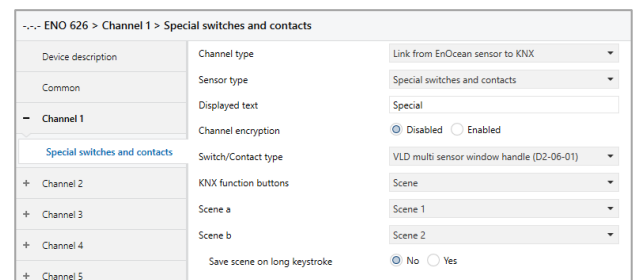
-.-.- ENO 626 > Channel 1 > Special switches and contacts

Device description

Common

– Channel 1

Special switches and contacts

+ Channel 2

+ Channel 3

+ Channel 4

+ Channel 5

| | |
|---|---|
| Channel type | Link from EnOcean sensor to KNX |
| Sensor type | Special switches and contacts |
| Displayed text | Special |
| Channel encryption | Disabled   Enabled |
| Switch/Contact type | VLD multi sensor window handle (D2-06-01) |
| KNX function buttons | Scene |
| Scene a | Scene 1 |
| Scene b | Scene 2 |
| Save scene on long keystroke | No   Yes |